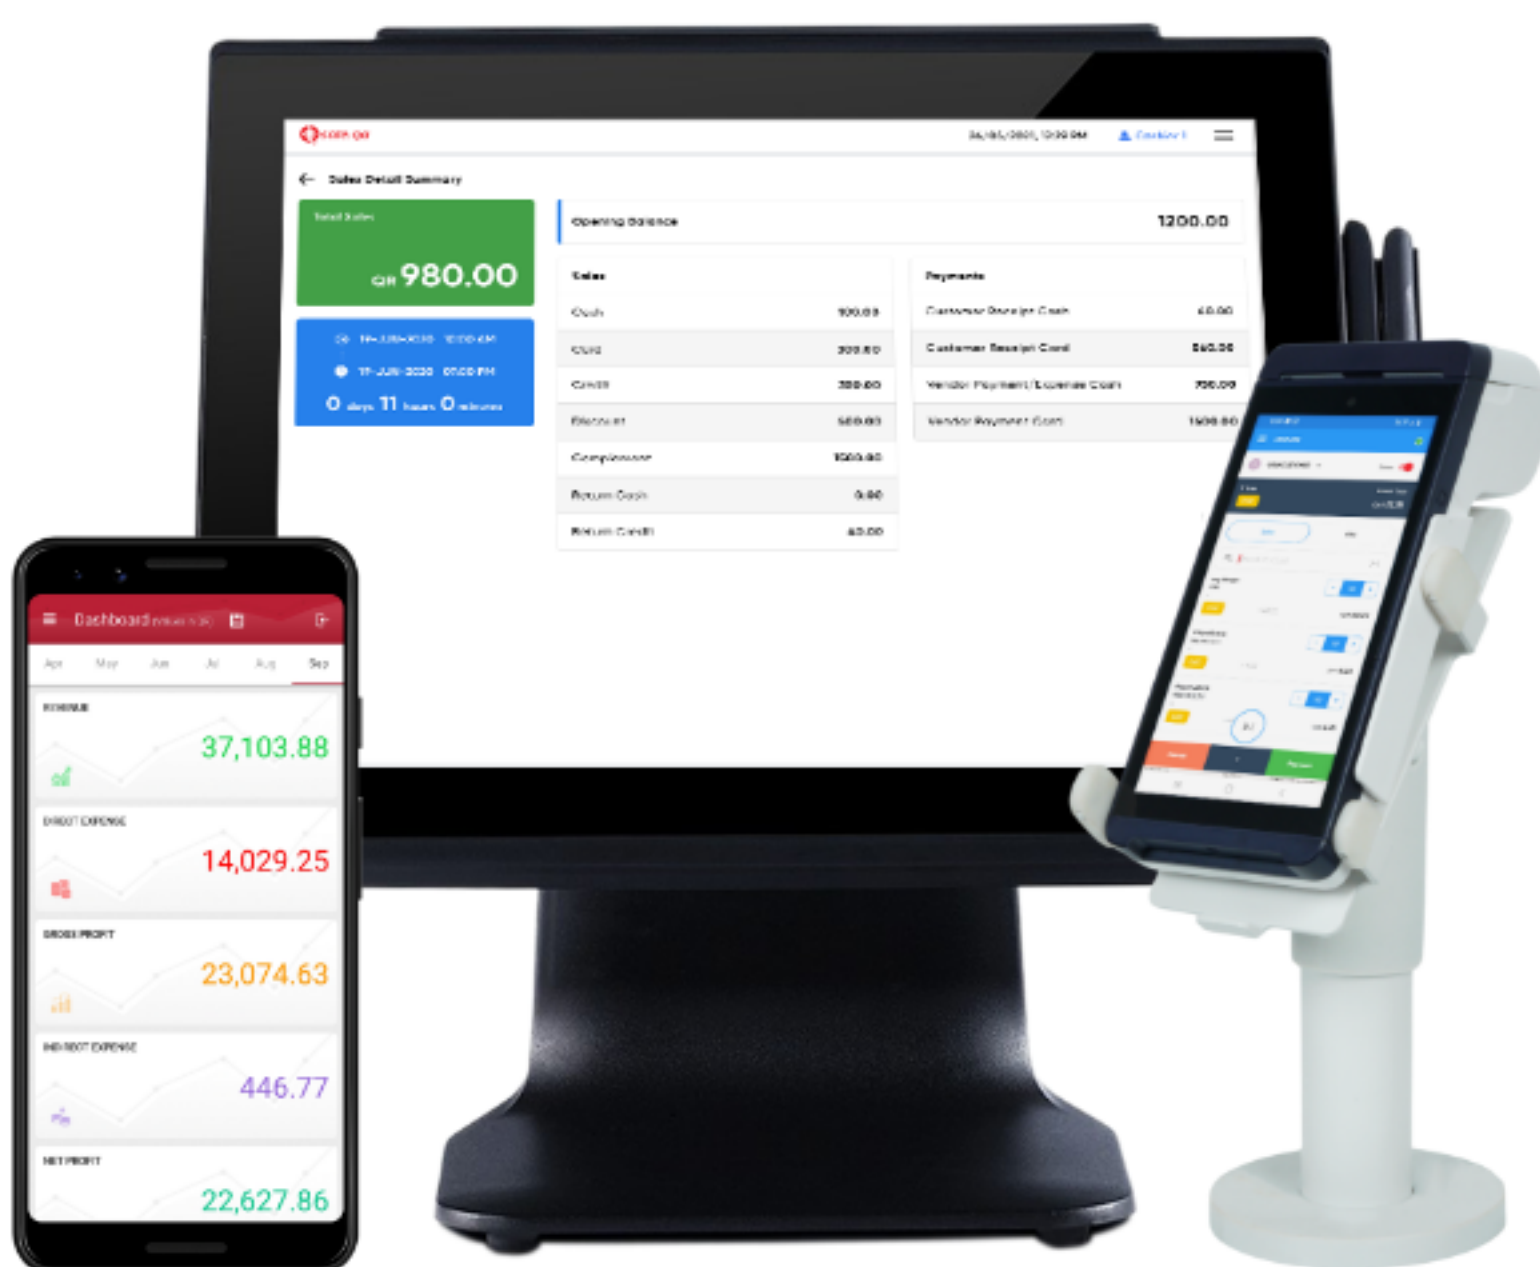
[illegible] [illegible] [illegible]

Sales Detail Summary

Total Sales

QR 980.00

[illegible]
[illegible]
0 days 11 hours 0 minutes

Opening Balance 1200.00

| Sales | |
|---|---|
| Cash | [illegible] |
| Card | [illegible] |
| Credit | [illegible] |
| Discount | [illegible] |
| Complimentary | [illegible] |
| Return Cash | 0.00 |
| Return Credit | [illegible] |

| Payments | |
|---|---|
| Customer Receipt Cash | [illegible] |
| Customer Receipt Card | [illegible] |
| Vendor Payment/Expense Cash | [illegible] |
| Vendor Payment Card | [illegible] |

Dashboard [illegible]

Apr May Jun Jul Aug Sep

REVENUE
37,103.88

DIRECT EXPENSE
14,029.25

GROSS PROFIT
23,074.63

INDIRECT EXPENSE
446.77

NET PROFIT
22,627.86